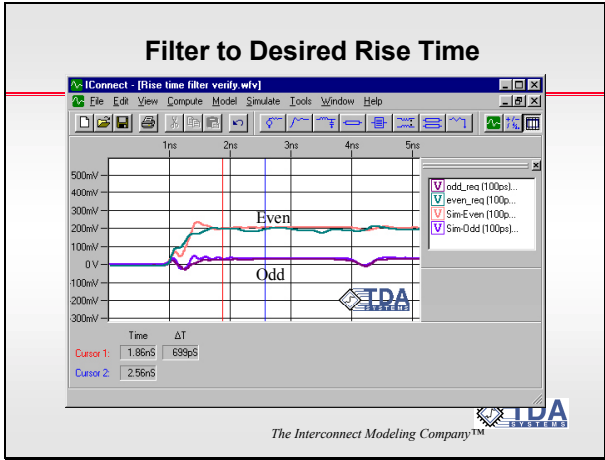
Filter to Desired Rise Time

IConnect - [Rise time filter verify.wfv]

File Edit View Compute Model Simulate Tools Window Help

1ns 2ns 3ns 4ns 5ns

500mV
400mV
300mV
200mV
100mV
0 V
-100mV
-200mV
-300mV

Even

Odd

V odd_req (100ps)...
V even_req (100p...
V Sim-Even (100p...
V Sim-Odd (100ps)...

TDA SYSTEMS

| | Time | ΔT |
|---|---|---|
| Cursor 1: | 1.86nS | 699pS |
| Cursor 2: | 2.56nS | |

TDA SYSTEMS

The Interconnect Modeling Company™